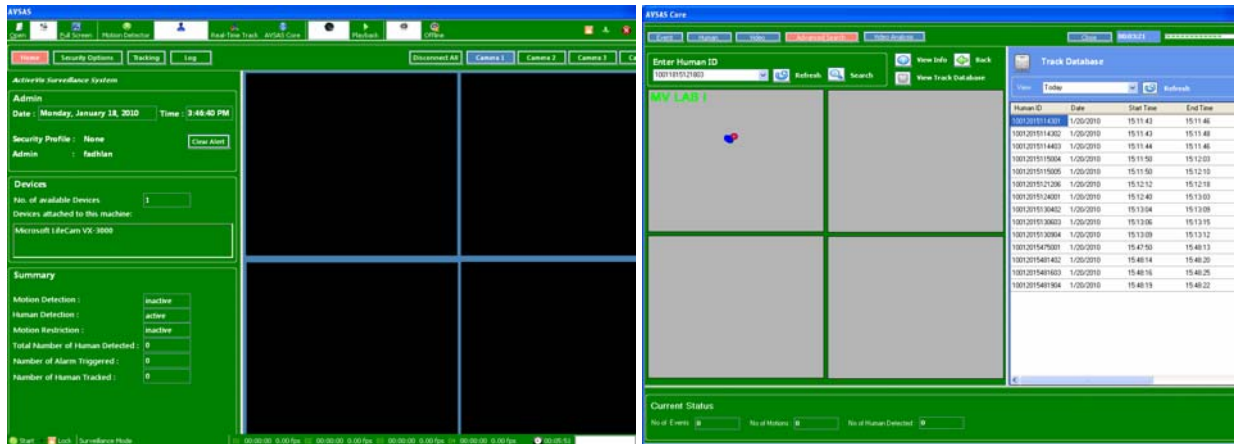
AVSAS

Open | Full Screen | Motion Detector | Real-Time Track | AVSAS Core | Playback | Offline

Home | Security Options | Tracking | Log

Disconnect All | Camera 1 | Camera 2 | Camera 3 | Ca

Activeits Surveillance System

Admin

Date : Monday, January 18, 2010 Time : 3:46:40 PM

Security Profile : None
Admin : fadhlan

Clear Alert

Devices

No. of available Devices 1
Devices attached to this machine:
Microsoft LifeCam VX-3000

Summary

Motion Detection : inactive
Human Detection : active
Motion Restriction : inactive
Total Number of Human Detected : 0
Number of Alarm Triggered : 0
Number of Human Tracked : 0

Start | Lock | Surveillance Mode | 00:00:00 0.00 fps | 00:00:00 0.00 fps | 00:00:00 0.00 fps | 00:00:00 0.00 fps | 00:05:53

AVSAS Core

Event | Human | Video | Advanced Search | Video Analysis | Close | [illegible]

Enter Human ID
10011815121803 | Refresh | Search | View Info | Back | View Track Database

MV LAB I

Track Database

View Today | Refresh

| Human ID | Date | Start Time | End Time |
|---|---|---|---|
| 10012015114301 | 1/20/2010 | 15:11:43 | 15:11:46 |
| 10012015114302 | 1/20/2010 | 15:11:43 | 15:11:48 |
| 10012015114403 | 1/20/2010 | 15:11:44 | 15:11:46 |
| 10012015115004 | 1/20/2010 | 15:11:50 | 15:12:03 |
| 10012015115005 | 1/20/2010 | 15:11:50 | 15:12:10 |
| 10012015121206 | 1/20/2010 | 15:12:12 | 15:12:18 |
| 10012015124001 | 1/20/2010 | 15:12:40 | 15:13:03 |
| 10012015130402 | 1/20/2010 | 15:13:04 | 15:13:09 |
| 10012015130603 | 1/20/2010 | 15:13:06 | 15:13:15 |
| 10012015130904 | 1/20/2010 | 15:13:09 | 15:13:12 |
| 10012015475001 | 1/20/2010 | 15:47:50 | 15:48:13 |
| 10012015481402 | 1/20/2010 | 15:48:14 | 15:48:20 |
| 10012015481603 | 1/20/2010 | 15:48:16 | 15:48:25 |
| 10012015481904 | 1/20/2010 | 15:48:19 | 15:48:22 |

Current Status

No of Events 0 | No of Motions 0 | No of Human Detected 0